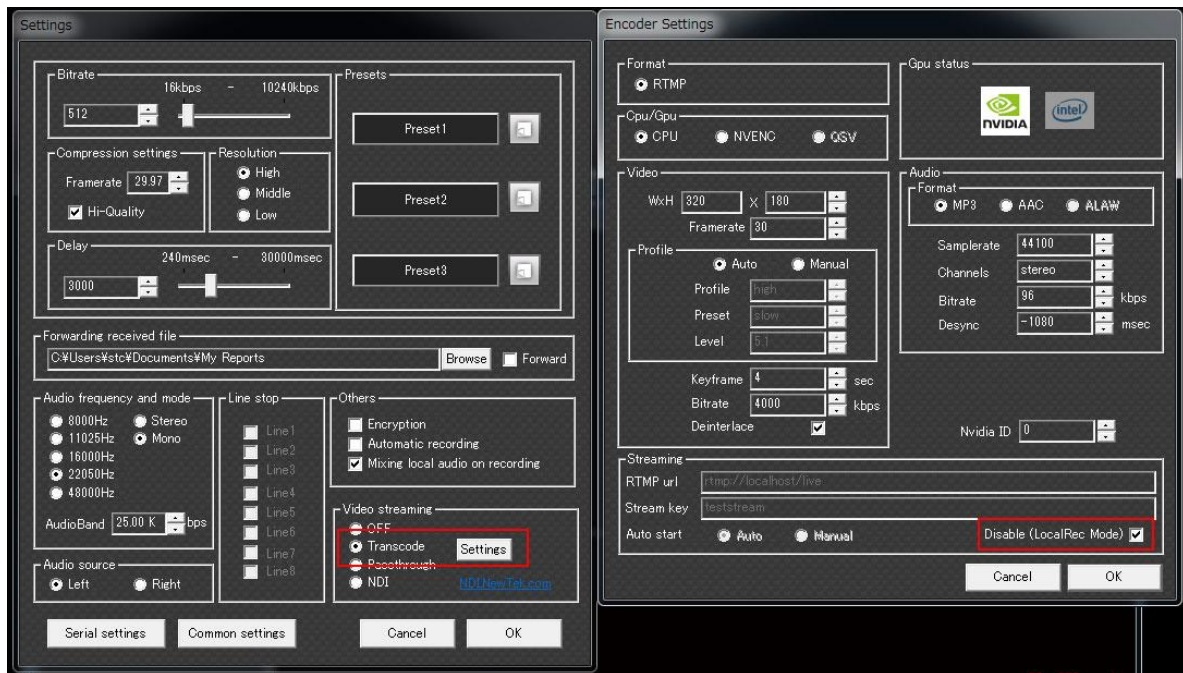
Settings

Bitrate
16kbps - 10240kbps
512

Presets
Preset1
Preset2
Preset3

Compression settings
Framerate 29.97
Hi-Quality

Resolution
High
Middle
Low

Delay
240msec - 30000msec
3000

Forwarding received file
C:¥Users¥stc¥Documents¥My Reports
Browse
Forward

Audio frequency and mode
8000Hz
11025Hz
16000Hz
22050Hz
48000Hz
Stereo
Mono
AudioBand 25.00 K bps

Line stop
Line1
Line2
Line3
Line4
Line5
Line6
Line7
Line8

Others
Encryption
Automatic recording
Mixing local audio on recording

Video streaming
OFF
Transcode
Settings
Passthrough
NDI
NDI.NewTek.com

Audio source
Left
Right

Serial settings
Common settings
Cancel
OK

Encoder Settings

Format
RTMP

Gpu status
NVIDIA
intel

Cpu/Gpu
CPU
NVENC
QSV

Video
WxH 320 X 180
Framerate 30

Profile
Auto
Manual
Profile high
Preset slow
Level 5.1

Keyframe 4 sec
Bitrate 4000 kbps
Deinterlace

Audio
Format
MP3
AAC
ALAW
Samplerate 44100
Channels stereo
Bitrate 96 kbps
Desync -1080 msec

Nvidia ID 0

Streaming
RTMP url rtmp://localhost/live
Stream key teststream
Auto start
Auto
Manual
Disable (LocalRec Mode)

Cancel
OK